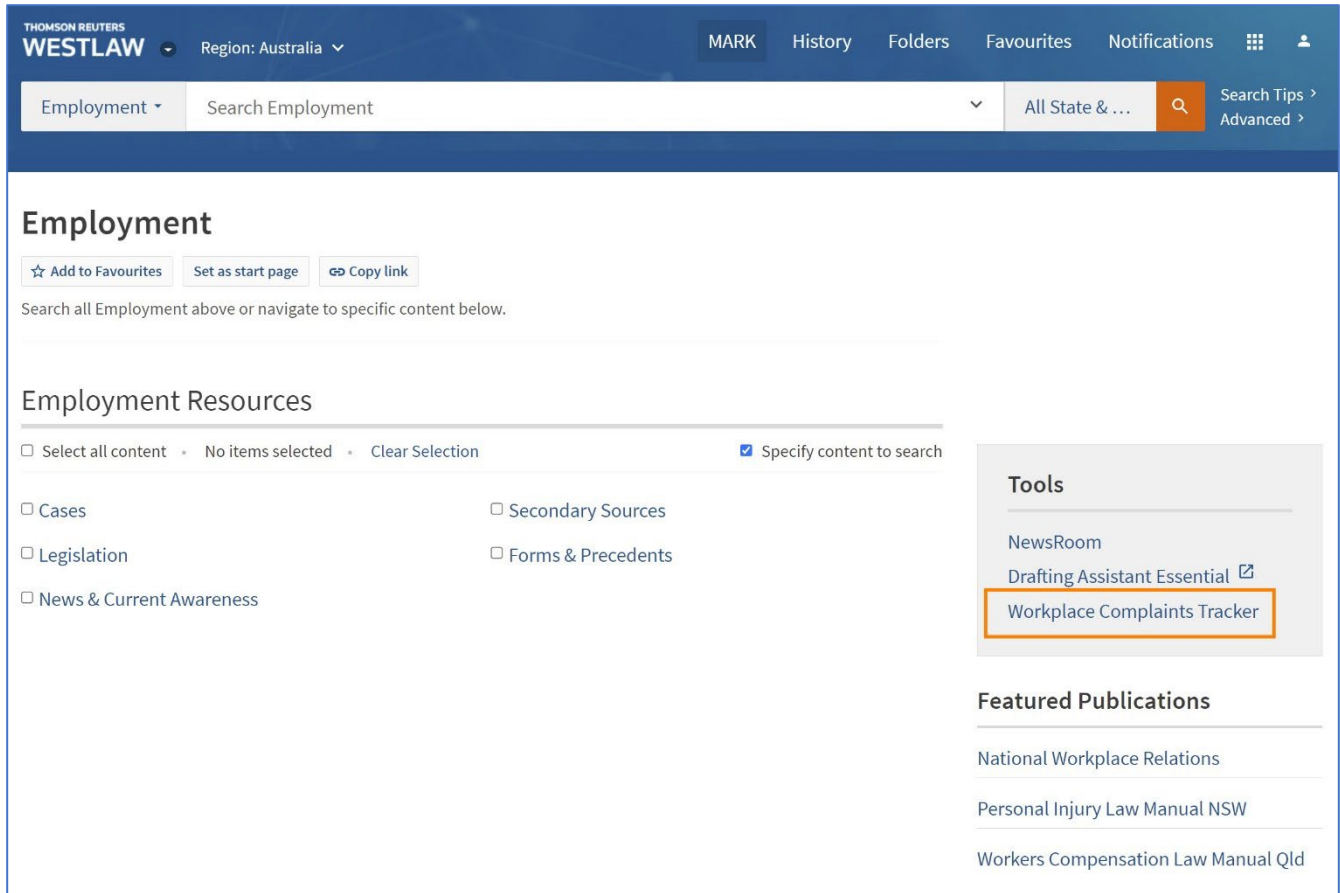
THOMSON REUTERS
WESTLAW

Region: Australia

MARK History Folders Favourites Notifications

Employment

Search Employment

All State & ...

Search Tips
Advanced

Employment

Add to Favourites Set as start page Copy link

Search all Employment above or navigate to specific content below.

Employment Resources

Select all content • No items selected • Clear Selection

Specify content to search

Cases

Secondary Sources

Legislation

Forms & Precedents

News & Current Awareness

Tools

NewsRoom

Drafting Assistant Essential

Workplace Complaints Tracker

Featured Publications

National Workplace Relations

Personal Injury Law Manual NSW

Workers Compensation Law Manual Qld